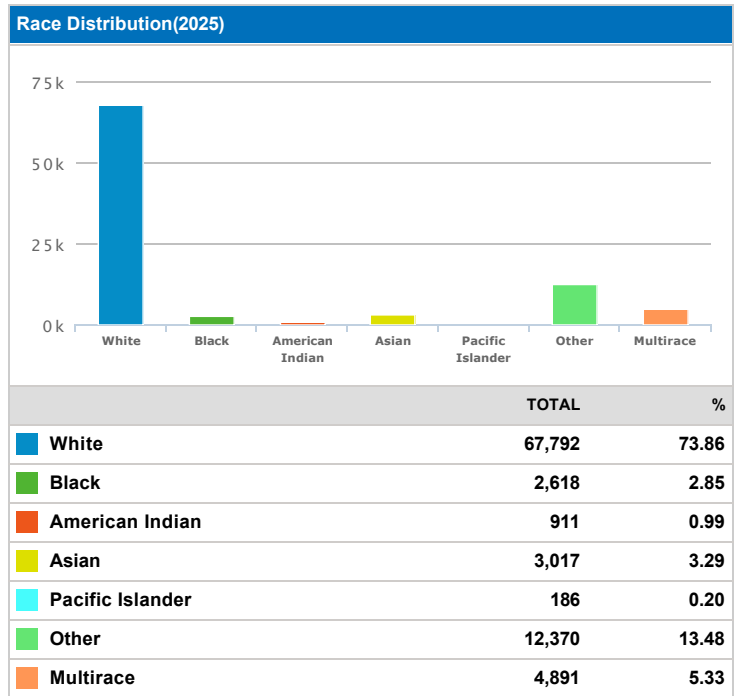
Race Distribution(2025)

75k
50k
25k
0k

White Black American Indian Asian Pacific Islander Other Multirace

| | TOTAL | % |
|---|---|---|
| White | 67,792 | 73.86 |
| Black | 2,618 | 2.85 |
| American Indian | 911 | 0.99 |
| Asian | 3,017 | 3.29 |
| Pacific Islander | 186 | 0.20 |
| Other | 12,370 | 13.48 |
| Multirace | 4,891 | 5.33 |